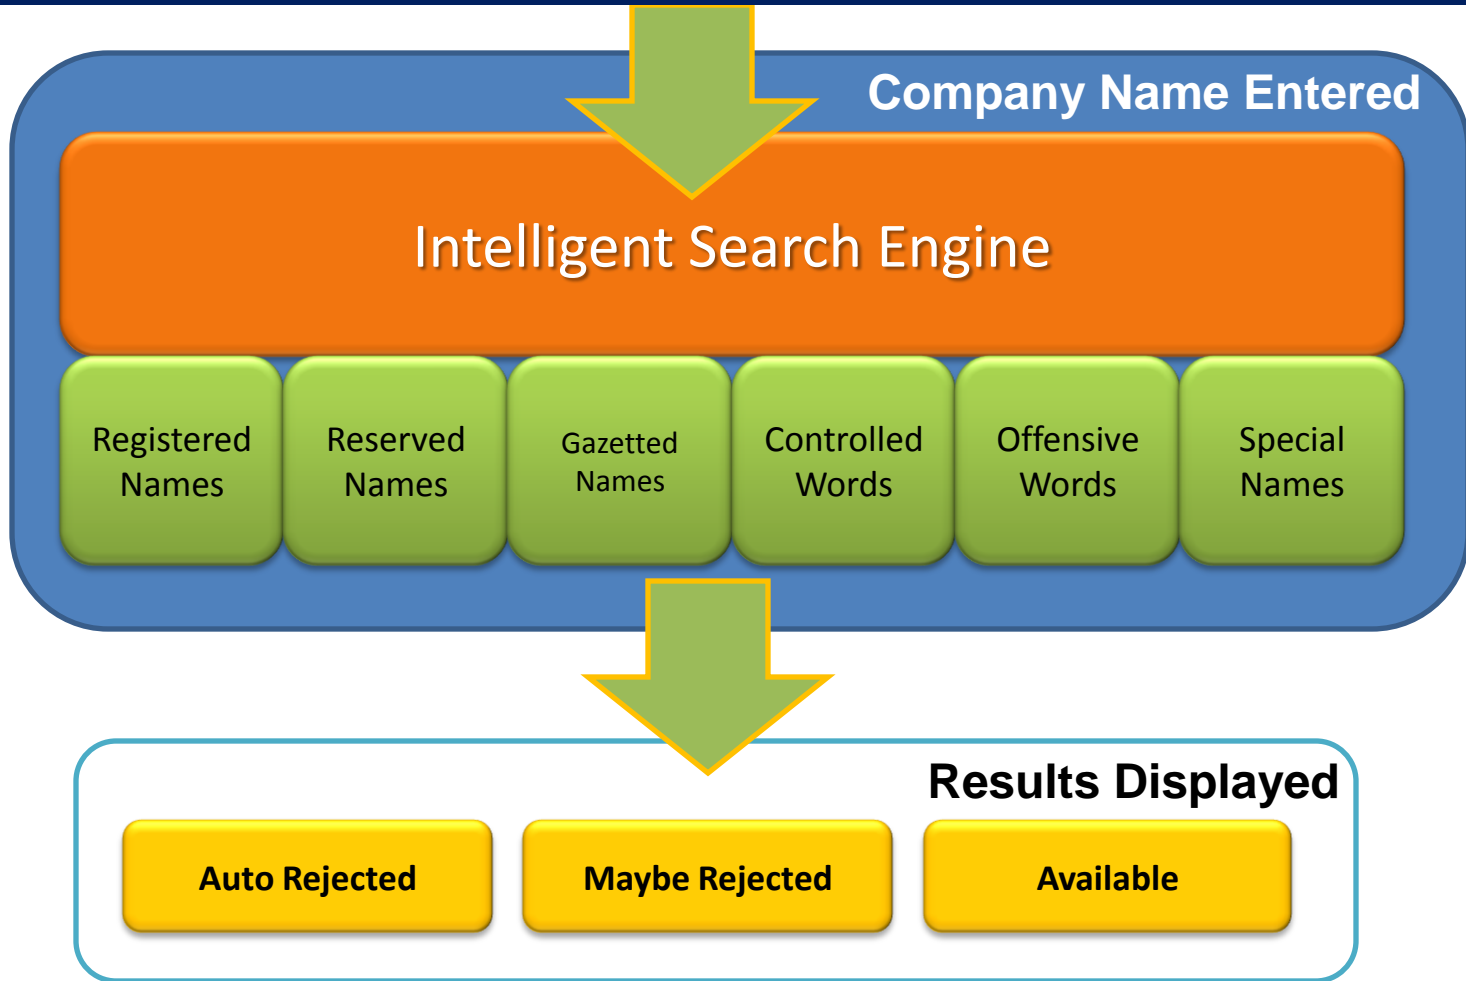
Company Name Entered

Intelligent Search Engine

Registered Names

Reserved Names

Gazetted Names

Controlled Words

Offensive Words

Special Names

Results Displayed

Auto Rejected

Maybe Rejected

Available